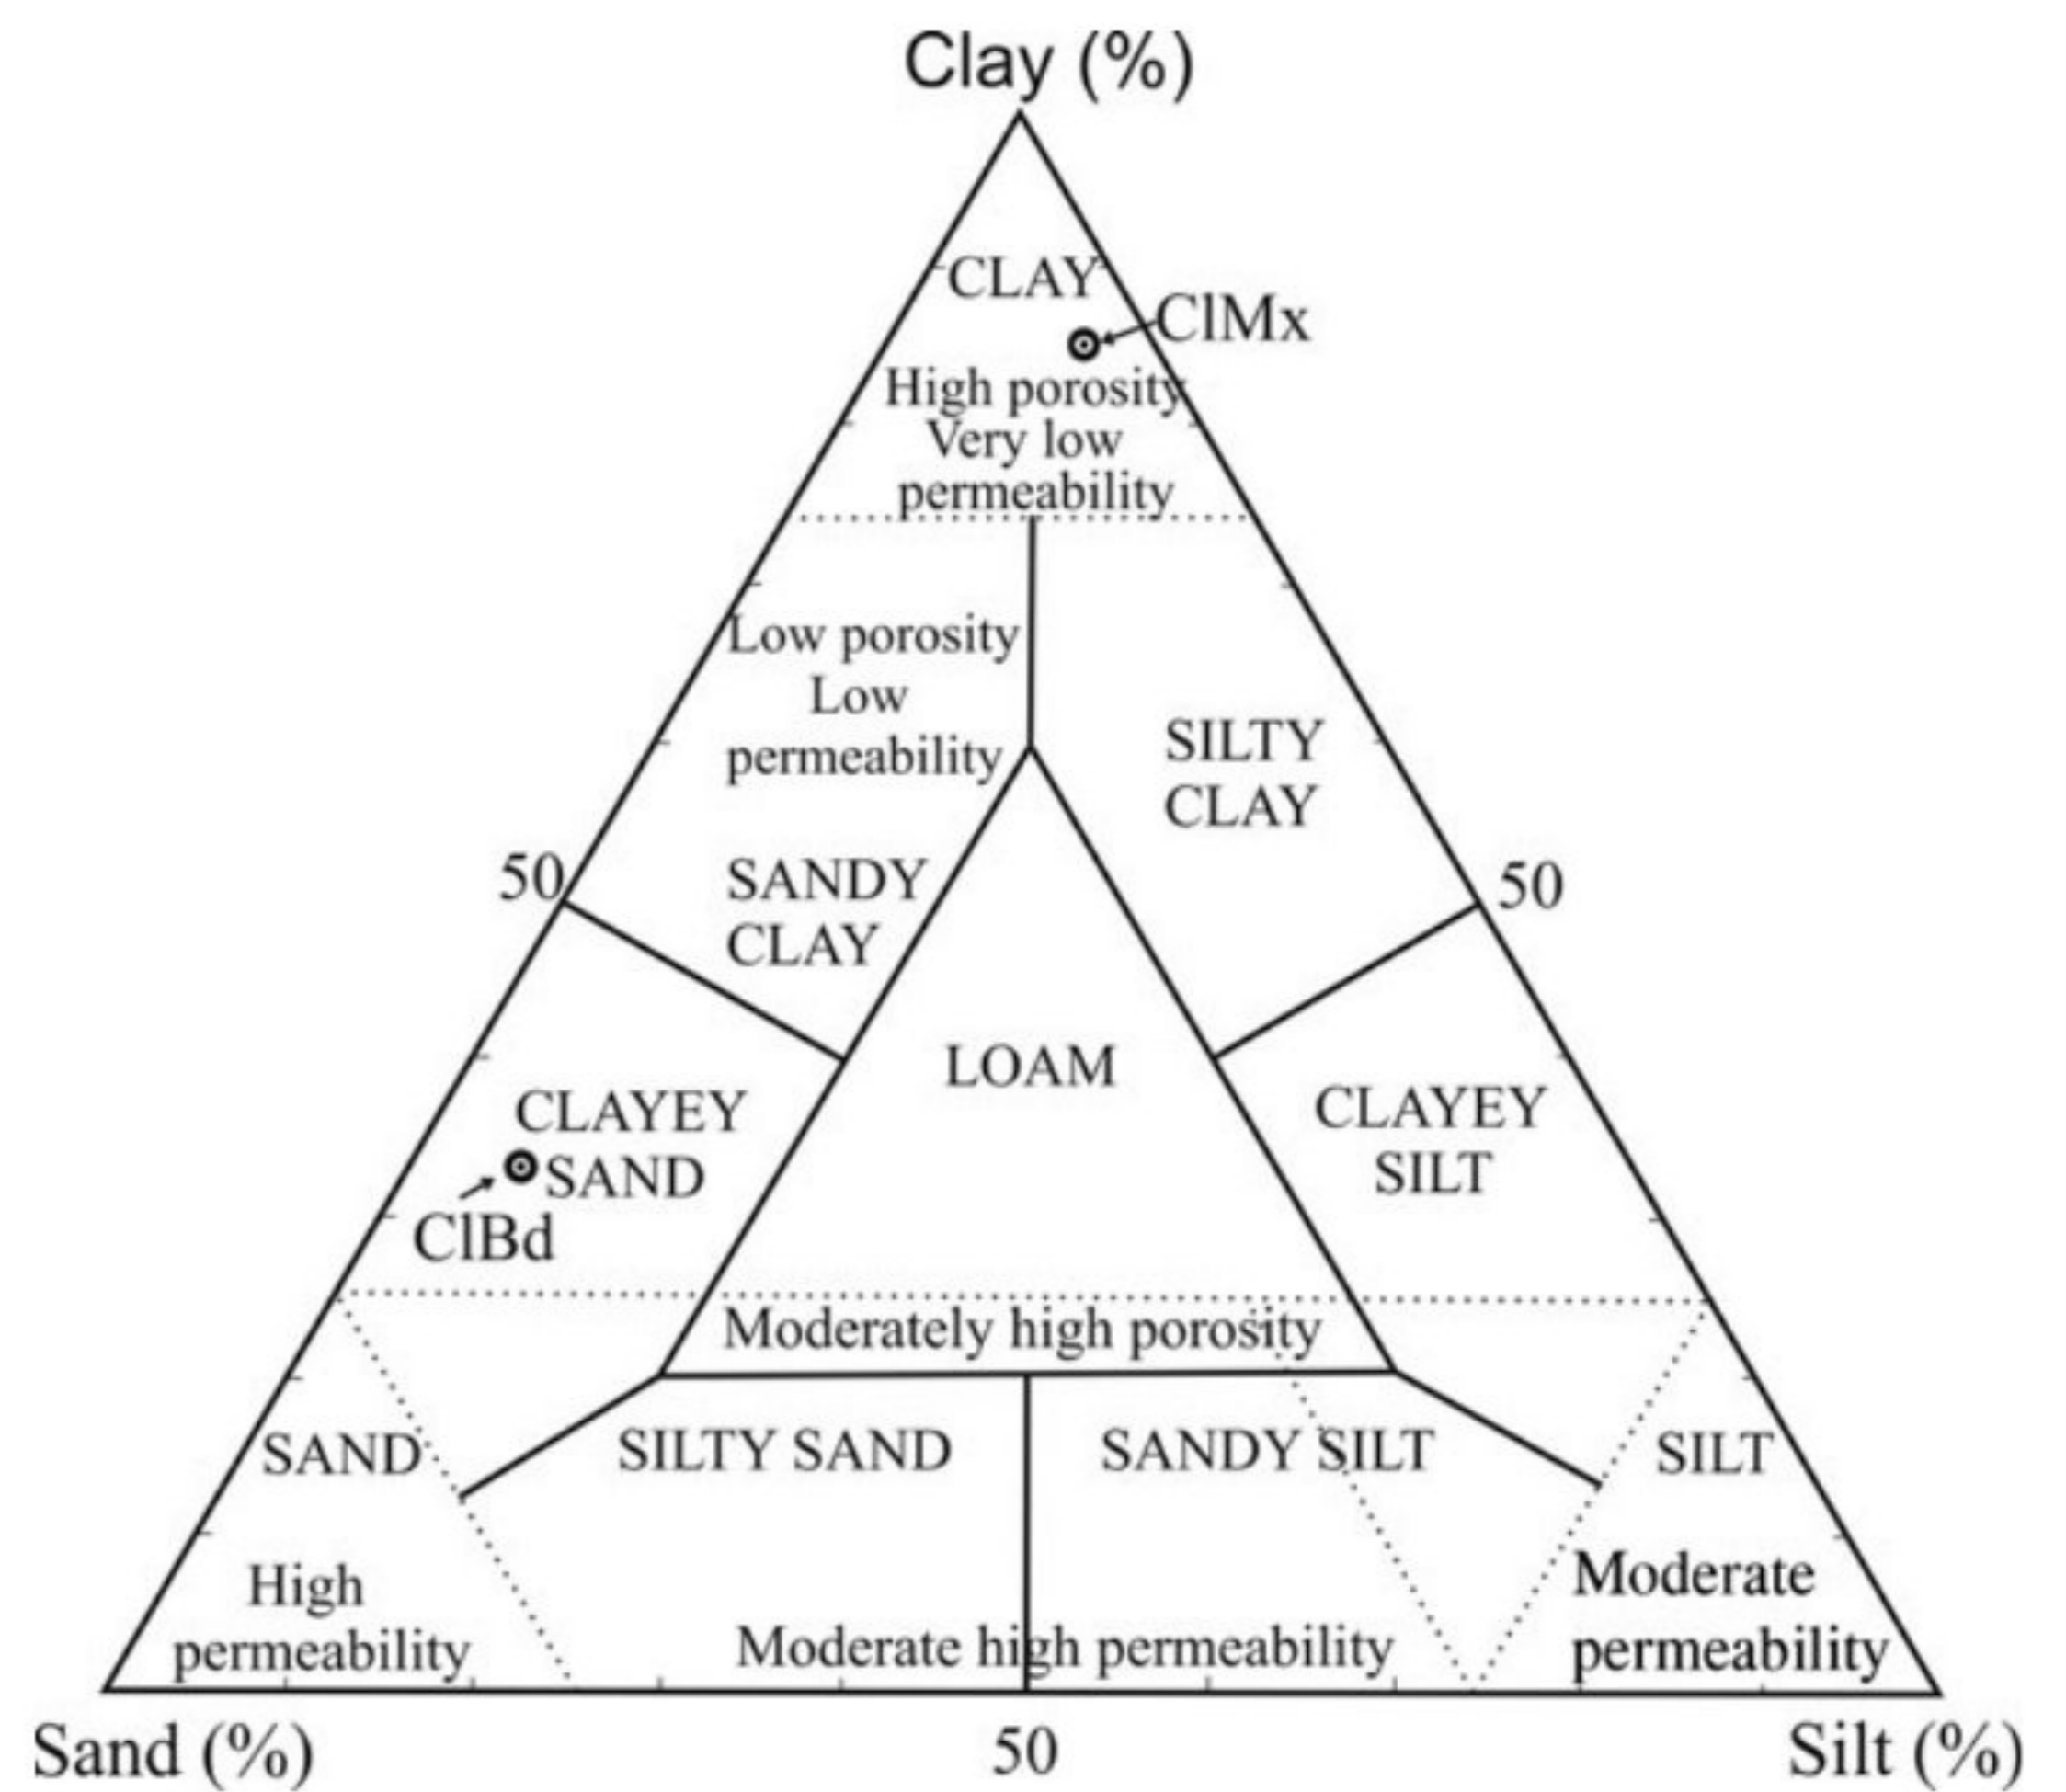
Clay (%)

CLAY

ClMx

High porosity
Very low
permeability

Low porosity
Low
permeability

SILTY
CLAY

50

SANDY
CLAY

50

LOAM

CLAYEY
SAND

ClBd

CLAYEY
SILT

Moderately high porosity

SAND

SILTY SAND

SANDY SILT

SILT

High
permeability

Moderate high permeability

Moderate
permeability

Sand (%)

50

Silt (%)